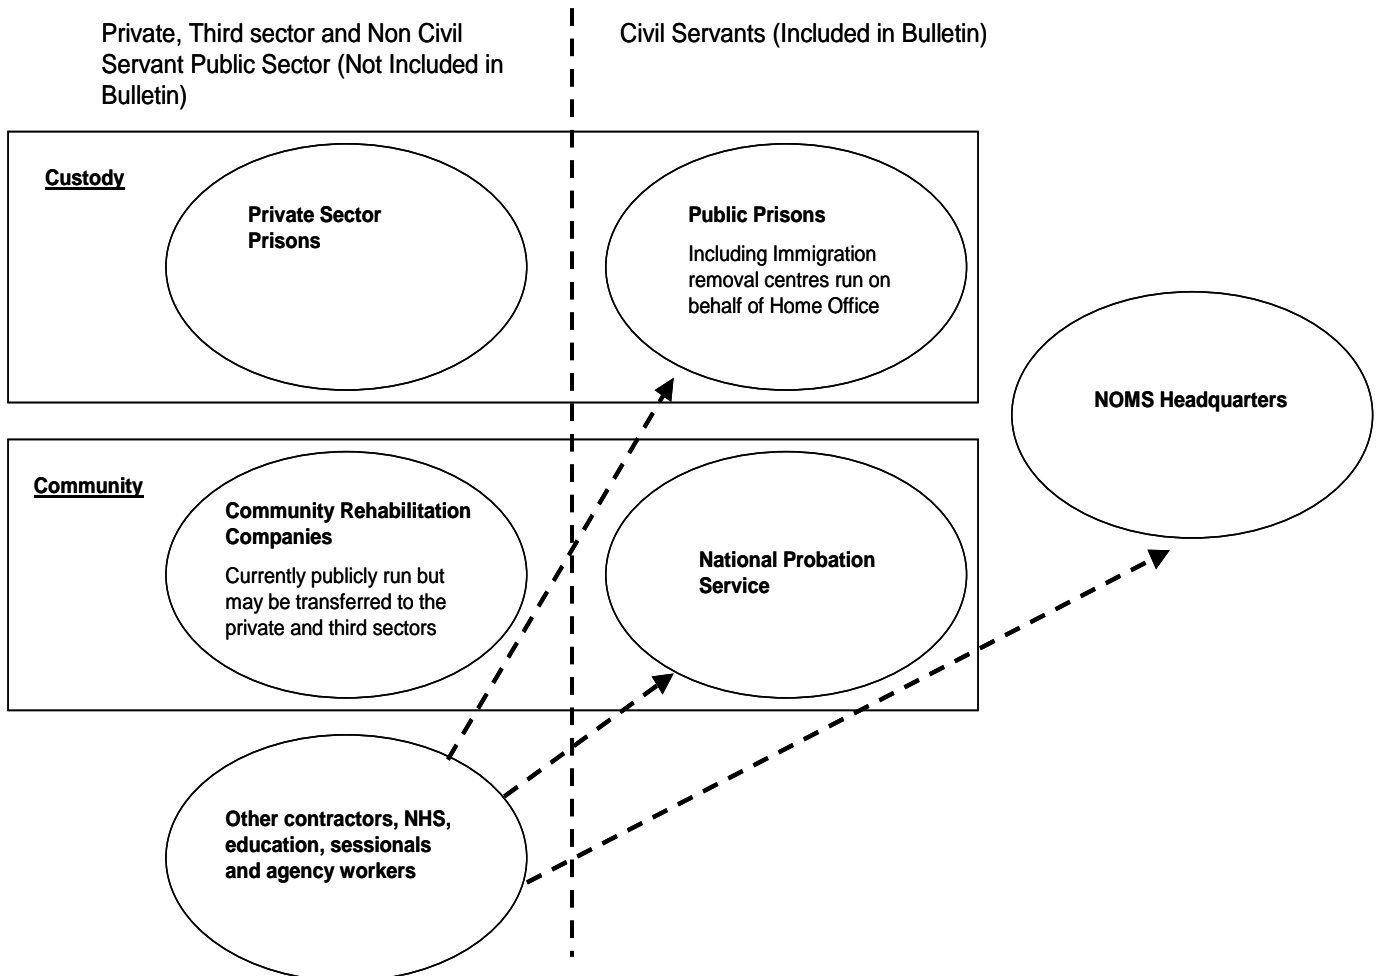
Private, Third sector and Non Civil Servant Public Sector (Not Included in Bulletin)

Civil Servants (Included in Bulletin)

Custody

Private Sector Prisons

Public Prisons

Including Immigration removal centres run on behalf of Home Office

NOMS Headquarters

Community

Community Rehabilitation Companies

Currently publicly run but may be transferred to the private and third sectors

National Probation Service

Other contractors, NHS, education, sessionals and agency workers